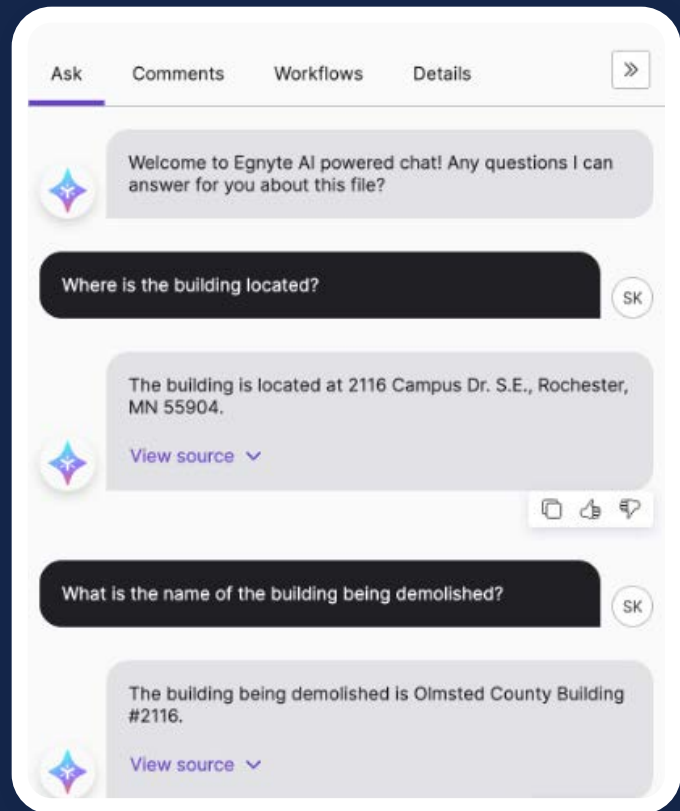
Ask Comments Workflows Details »

Welcome to Egnyte AI powered chat! Any questions I can answer for you about this file?

Where is the building located?

SK

The building is located at 2116 Campus Dr. S.E., Rochester, MN 55904.

View source

What is the name of the building being demolished?

SK

The building being demolished is Olmsted County Building #2116.

View source